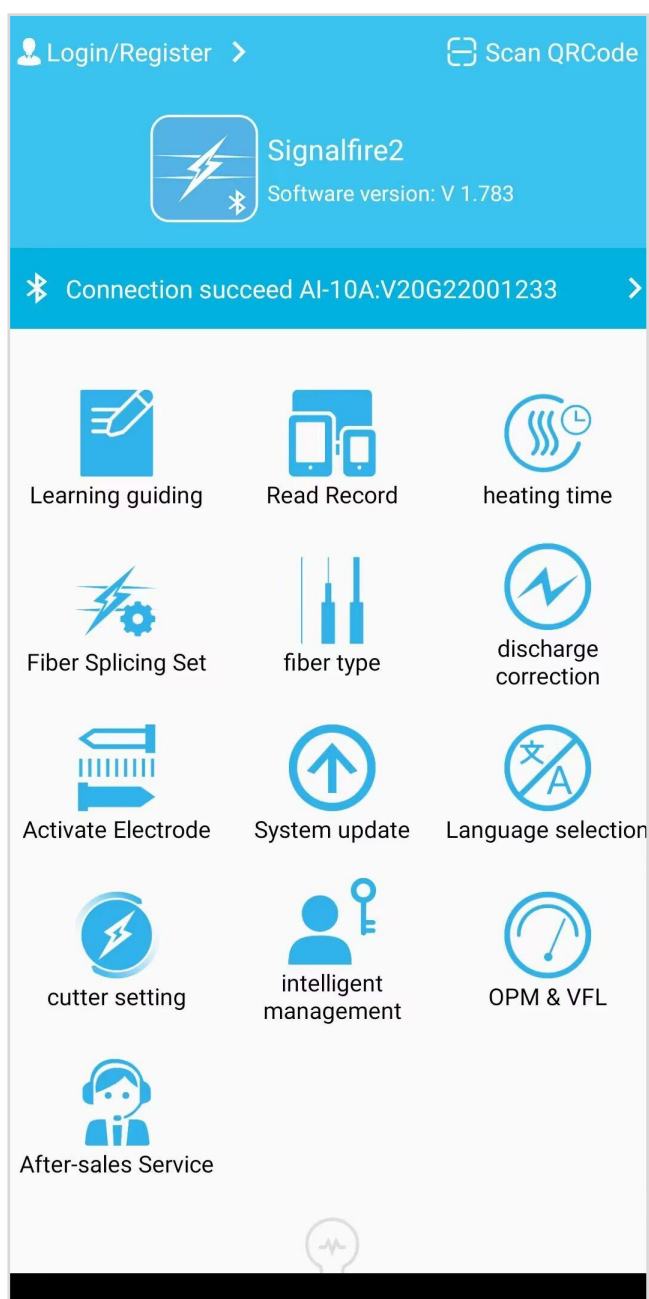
Login/Register >
Scan QRCode

Signalfire2
Software version: V 1.783

Connection succeed AI-10A:V20G22001233 >

Learning guiding
Read Record
heating time

Fiber Splicing Set
fiber type
discharge correction

Activate Electrode
System update
Language selection

cutter setting
intelligent management
OPM & VFL

After-sales Service